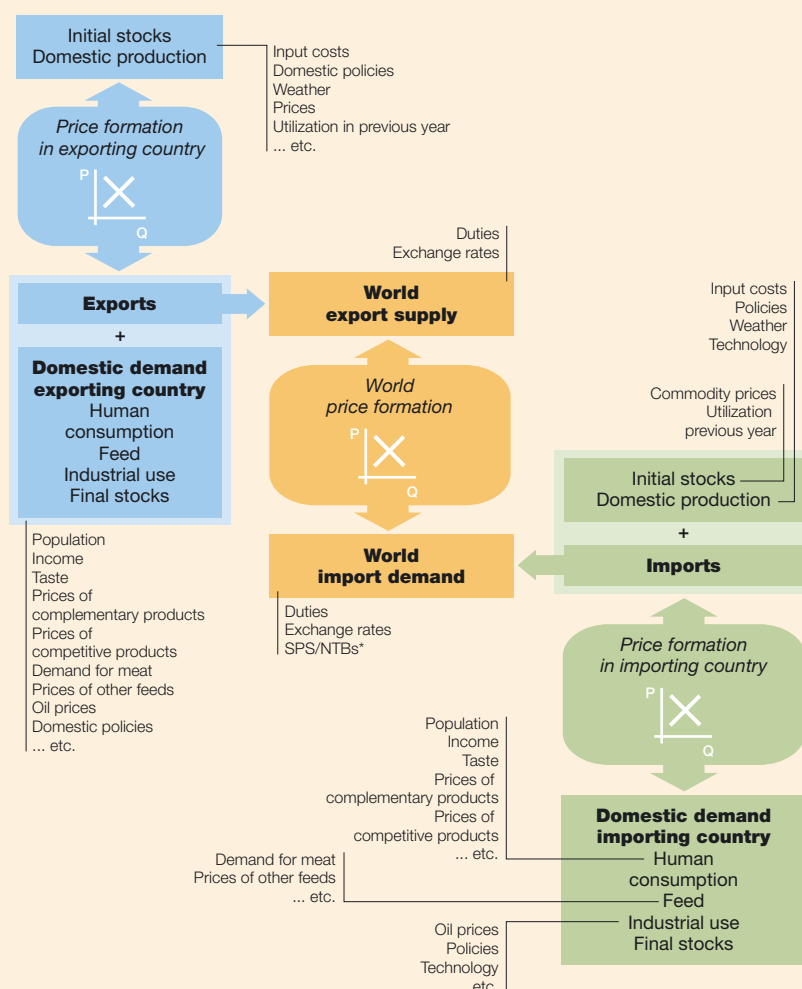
Initial stocks
Domestic production

Input costs
Domestic policies
Weather
Prices
Utilization in previous year
... etc.

Price formation
in exporting country

P
Q

Exports
+
Domestic demand
exporting country
Human
consumption
Feed
Industrial use
Final stocks

Population
Income
Taste
Prices of
complementary products
Prices of
competitive products
Demand for meat
Prices of other feeds
Oil prices
Domestic policies
... etc.

Duties
Exchange rates

World
export supply

World
price formation

P
Q

World
import demand

Duties
Exchange rates
SPS/NTBs*

Input costs
Policies
Weather
Technology

Commodity prices
Utilization
previous year

Initial stocks
Domestic production
+
Imports

Price formation
in importing country

P
Q

Population
Income
Taste
Prices of
complementary products
Prices of
competitive products
... etc.

Demand for meat
Prices of other feeds
... etc.

Domestic demand
importing country
Human
consumption
Feed
Industrial use
Final stocks

Oil prices
Policies
Technology
etc.